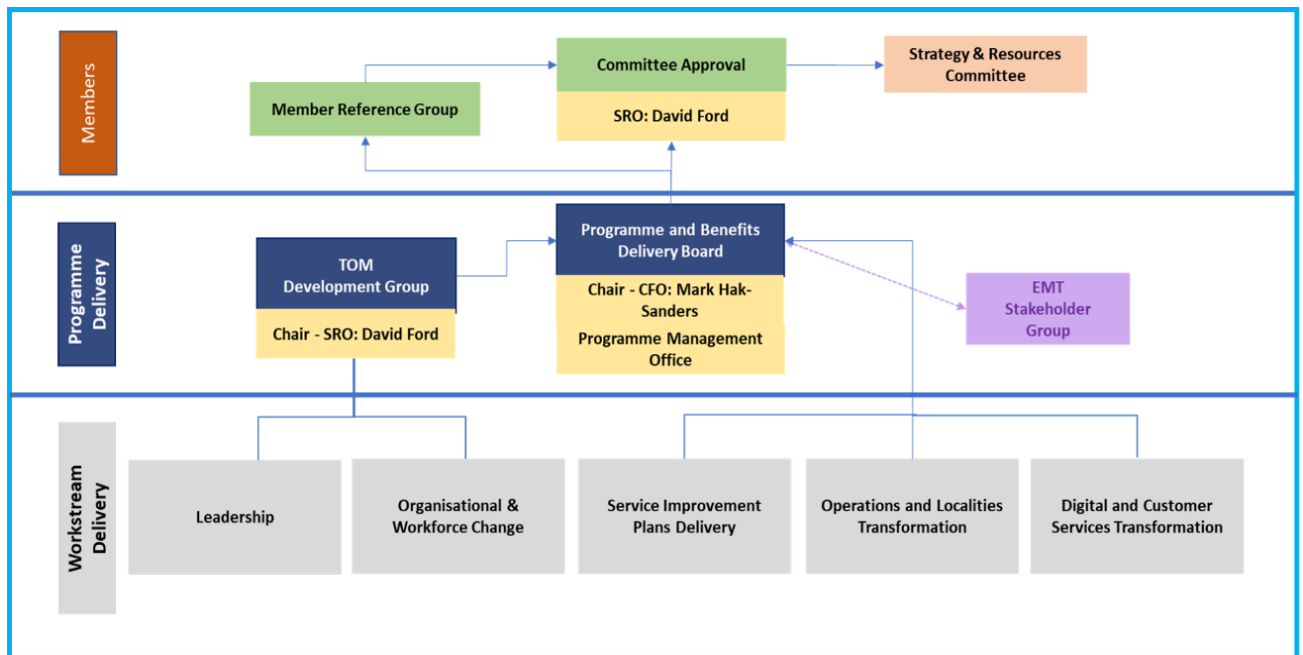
Members

Committee Approval

SRO: David Ford

Strategy & Resources Committee

Member Reference Group

Programme Delivery

Programme and Benefits Delivery Board

Chair - CFO: Mark Hak-Sanders

Programme Management Office

TOM Development Group

Chair - SRO: David Ford

EMT Stakeholder Group

Workstream Delivery

Leadership

Organisational & Workforce Change

Service Improvement Plans Delivery

Operations and Localities Transformation

Digital and Customer Services Transformation